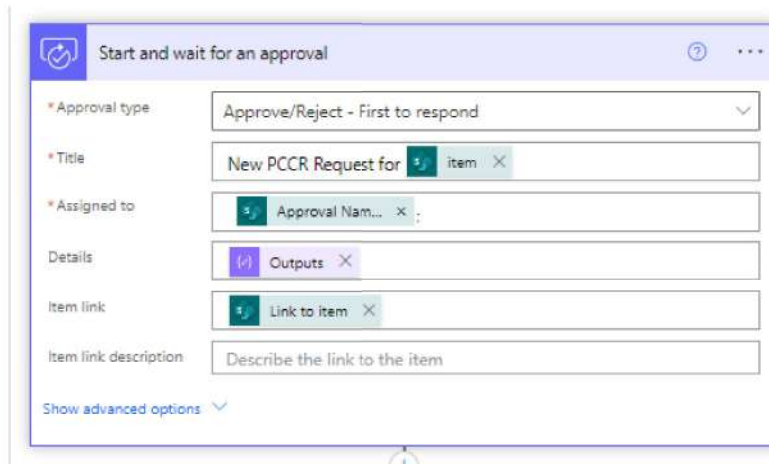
Start and wait for an approval

*Approval type
Approve/Reject - First to respond

*Title
New PCCR Request for item

*Assigned to
Approval Nam... ;

Details
Outputs

Item link
Link to item

Item link description
Describe the link to the item

Show advanced options